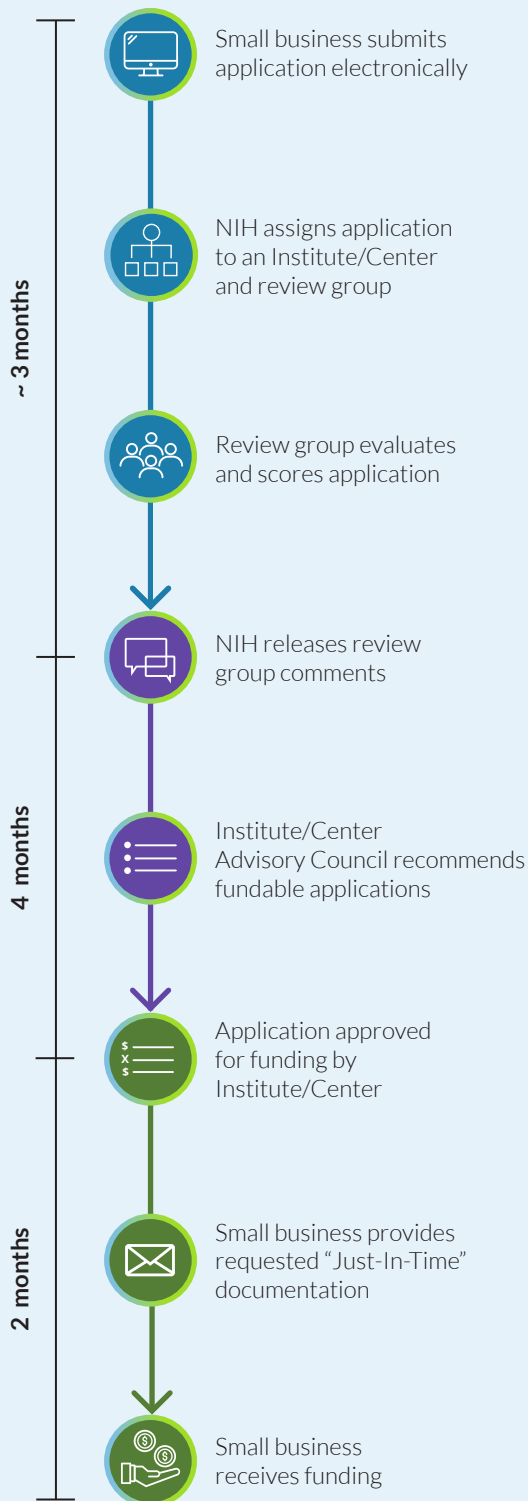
~ 3 months

Small business submits application electronically

NIH assigns application to an Institute/Center and review group

Review group evaluates and scores application

4 months

NIH releases review group comments

Institute/Center Advisory Council recommends fundable applications

2 months

Application approved for funding by Institute/Center

Small business provides requested "Just-In-Time" documentation

Small business receives funding